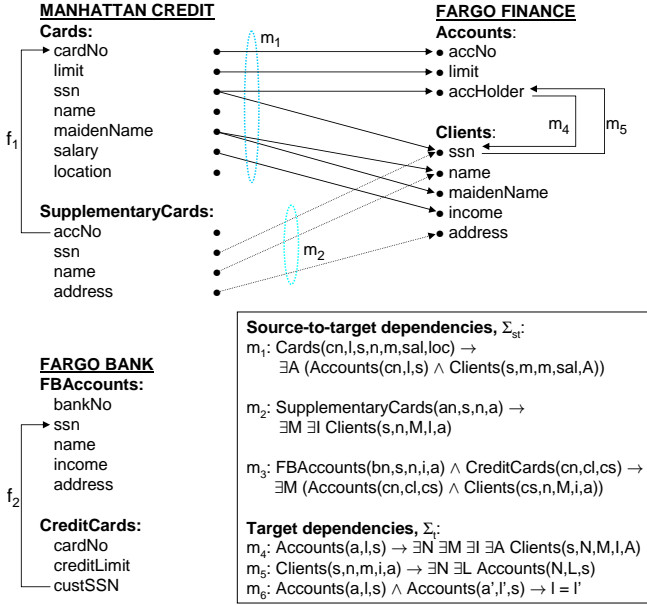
MANHATTAN CREDIT
Cards:
cardNo
limit
ssn
name
maidenName
salary
location

SupplementaryCards:
accNo
ssn
name
address

$f_1$

$m_1$

$m_2$

FARGO FINANCE
Accounts:
accNo
limit
accHolder

Clients:
ssn
name
maidenName
income
address

$m_4$

$m_5$

FARGO BANK
FBAccounts:
bankNo
ssn
name
income
address

CreditCards:
cardNo
creditLimit
custSSN

$f_2$

Source-to-target dependencies, $\Sigma_{st}$:
$m_1$: Cards(cn,l,s,n,m,sal,loc) $\rightarrow$ $\exists$A (Accounts(cn,l,s) $\wedge$ Clients(s,m,m,sal,A))

$m_2$: SupplementaryCards(an,s,n,a) $\rightarrow$ $\exists$M $\exists$I Clients(s,n,M,I,a)

$m_3$: FBAccounts(bn,s,n,i,a) $\wedge$ CreditCards(cn,cl,cs) $\rightarrow$ $\exists$M (Accounts(cn,cl,cs) $\wedge$ Clients(cs,n,M,i,a))

Target dependencies, $\Sigma_t$:
$m_4$: Accounts(a,l,s) $\rightarrow$ $\exists$N $\exists$M $\exists$I $\exists$A Clients(s,N,M,I,A)
$m_5$: Clients(s,n,m,i,a) $\rightarrow$ $\exists$N $\exists$L Accounts(N,L,s)
$m_6$: Accounts(a,l,s) $\wedge$ Accounts(a',l',s) $\rightarrow$ l = l'